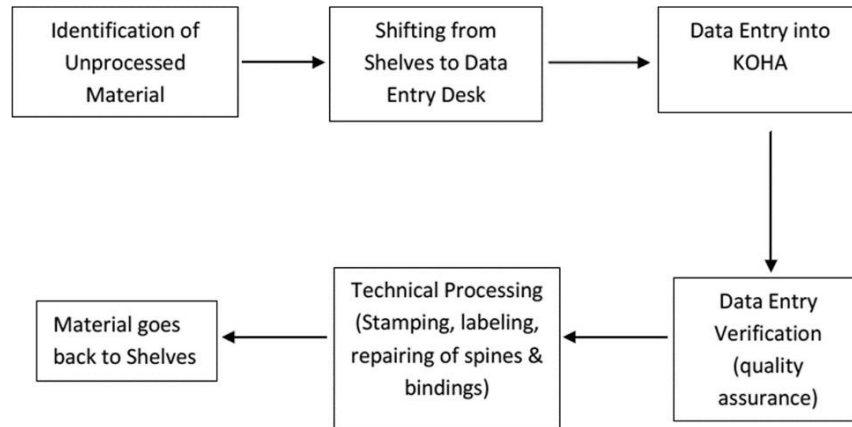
Identification of Unprocessed Material

Shifting from Shelves to Data Entry Desk

Data Entry into KOHA

Data Entry Verification (quality assurance)

Technical Processing (Stamping, labeling, repairing of spines & bindings)

Material goes back to Shelves